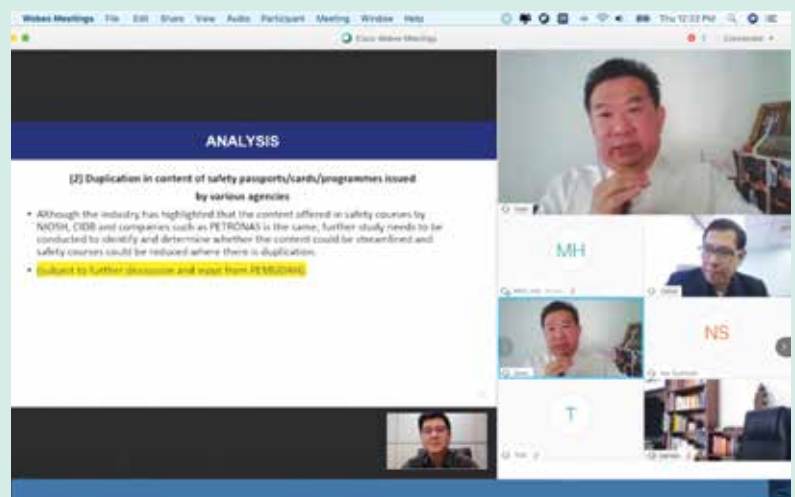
Webex Meetings File Edit Share View Audio Participant Meeting Window Help

Thu 12:22 PM

Cisco Webex Meetings

Connected

ANALYSIS

(2) Duplication in content of safety passports/cards/programmes issued by various agencies

• Although the industry has highlighted that the content offered in safety courses by NIOSH, CIDB and companies such as PETRONAS is the same, further study needs to be conducted to identify and determine whether the content could be streamlined and safety courses could be reduced where there is duplication.

• Subject to further discussion and input from PEMUDAH.

MH

NS

T